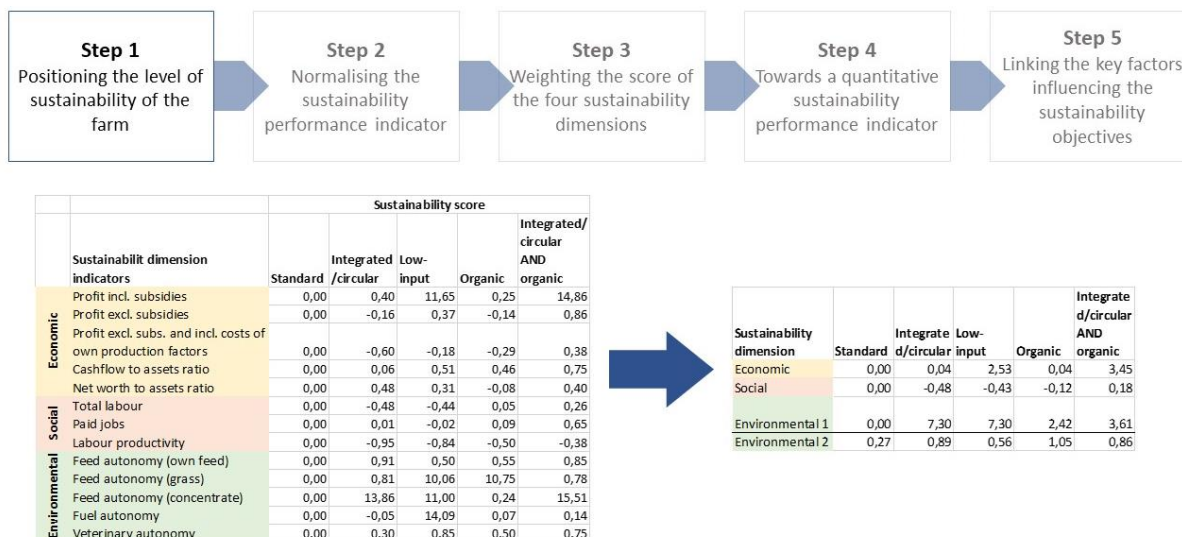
Step 1
Positioning the level of sustainability of the farm

Step 2
Normalising the sustainability performance indicator

Step 3
Weighting the score of the four sustainability dimensions

Step 4
Towards a quantitative sustainability performance indicator

Step 5
Linking the key factors influencing the sustainability objectives

| | Sustainabilit dimension indicators | Standard | Integrated /circular | Low-input | Organic | Integrated/circular AND organic |
|---|---|---|---|---|---|---|
| Economic | Profit incl. subsidies | 0,00 | 0,40 | 11,65 | 0,25 | 14,86 |
| | Profit excl. subsidies | 0,00 | -0,16 | 0,37 | -0,14 | 0,86 |
| | Profit excl. subs. and incl. costs of own production factors | 0,00 | -0,60 | -0,18 | -0,29 | 0,38 |
| | Cashflow to assets ratio | 0,00 | 0,06 | 0,51 | 0,46 | 0,75 |
| | Net worth to assets ratio | 0,00 | 0,48 | 0,31 | -0,08 | 0,40 |
| Social | Total labour | 0,00 | -0,48 | -0,44 | 0,05 | 0,26 |
| | Paid jobs | 0,00 | 0,01 | -0,02 | 0,09 | 0,65 |
| | Labour productivity | 0,00 | -0,95 | -0,84 | -0,50 | -0,38 |
| Environmental | Feed autonomy (own feed) | 0,00 | 0,91 | 0,50 | 0,55 | 0,85 |
| | Feed autonomy (grass) | 0,00 | 0,81 | 10,06 | 10,75 | 0,78 |
| | Feed autonomy (concentrate) | 0,00 | 13,86 | 11,00 | 0,24 | 15,51 |
| | Fuel autonomy | 0,00 | -0,05 | 14,09 | 0,07 | 0,14 |
| | Veterinary autonomy | 0,00 | 0,30 | 0,85 | 0,50 | 0,75 |

Sustainability score

| Sustainability dimension | Standard | Integrate d/circular | Low-input | Organic | Integrate d/circular AND organic |
|---|---|---|---|---|---|
| Economic | 0,00 | 0,04 | 2,53 | 0,04 | 3,45 |
| Social | 0,00 | -0,48 | -0,43 | -0,12 | 0,18 |
| Environmental 1 | 0,00 | 7,30 | 7,30 | 2,42 | 3,61 |
| Environmental 2 | 0,27 | 0,89 | 0,56 | 1,05 | 0,86 |